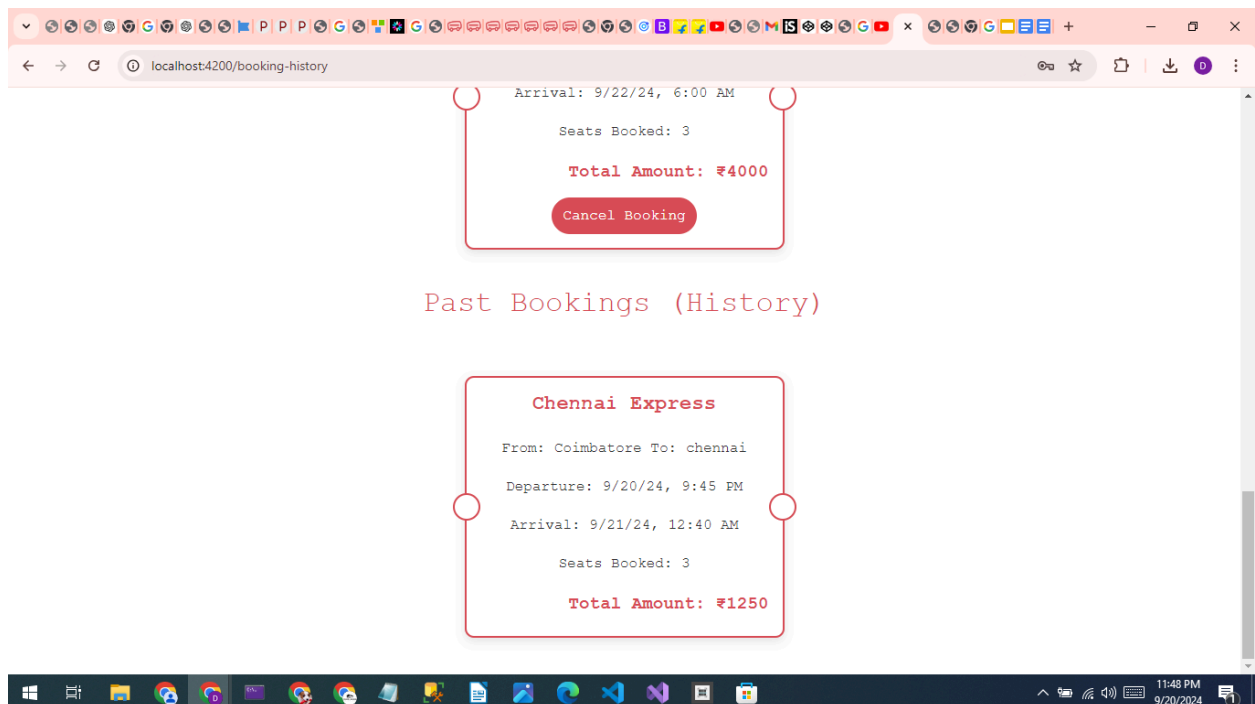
localhost:4200/booking-history

Arrival: 9/22/24, 6:00 AM

Seats Booked: 3

Total Amount: ₹4000

Cancel Booking

Past Bookings (History)

Chennai Express

From: Coimbatore To: chennai

Departure: 9/20/24, 9:45 PM

Arrival: 9/21/24, 12:40 AM

Seats Booked: 3

Total Amount: ₹1250

11:48 PM
9/20/2024